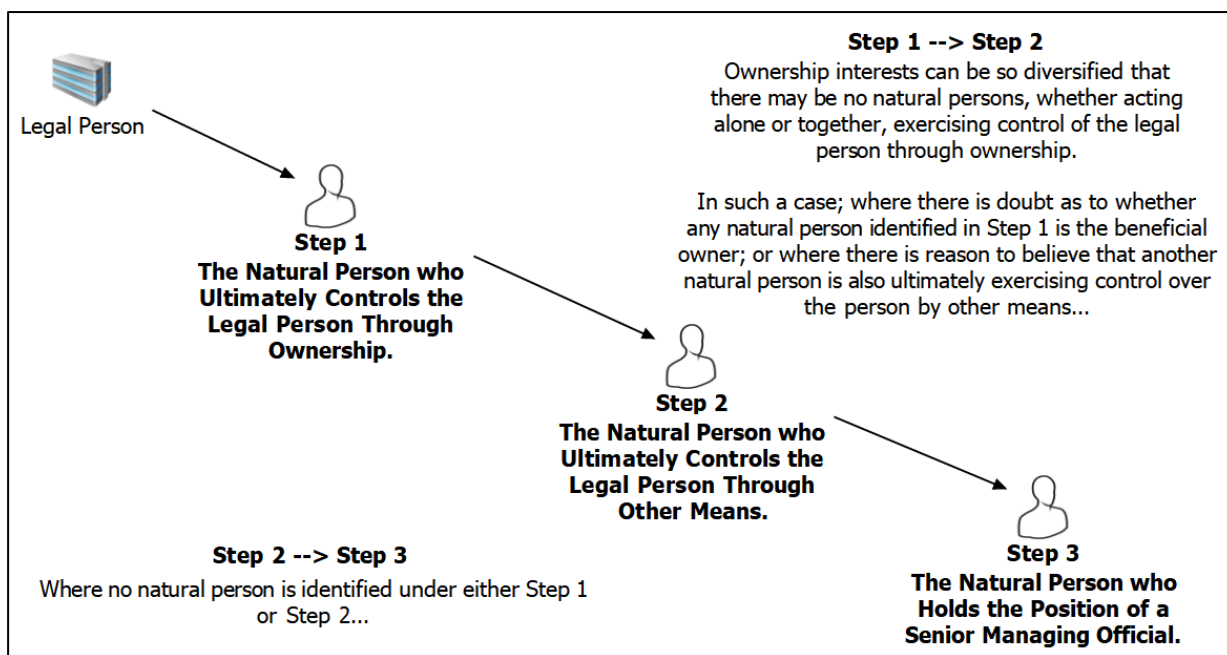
Legal Person

Step 1 --> Step 2

Ownership interests can be so diversified that there may be no natural persons, whether acting alone or together, exercising control of the legal person through ownership.

In such a case; where there is doubt as to whether any natural person identified in Step 1 is the beneficial owner; or where there is reason to believe that another natural person is also ultimately exercising control over the person by other means...

Step 1
The Natural Person who Ultimately Controls the Legal Person Through Ownership.

Step 2
The Natural Person who Ultimately Controls the Legal Person Through Other Means.

Step 2 --> Step 3

Where no natural person is identified under either Step 1 or Step 2...

Step 3
The Natural Person who Holds the Position of a Senior Managing Official.